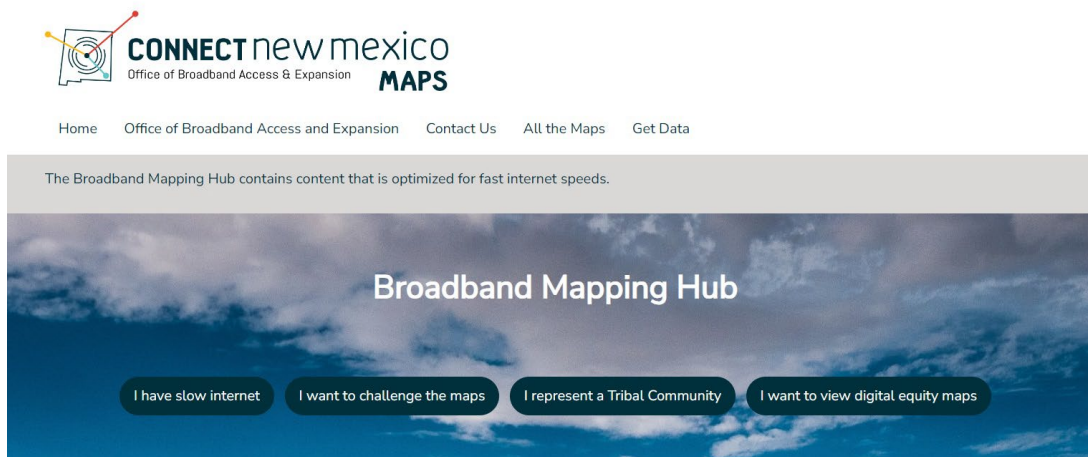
CONNECT new mexico
Office of Broadband Access & Expansion
MAPS

Home Office of Broadband Access and Expansion Contact Us All the Maps Get Data

The Broadband Mapping Hub contains content that is optimized for fast internet speeds.

Broadband Mapping Hub

I have slow internet I want to challenge the maps I represent a Tribal Community I want to view digital equity maps